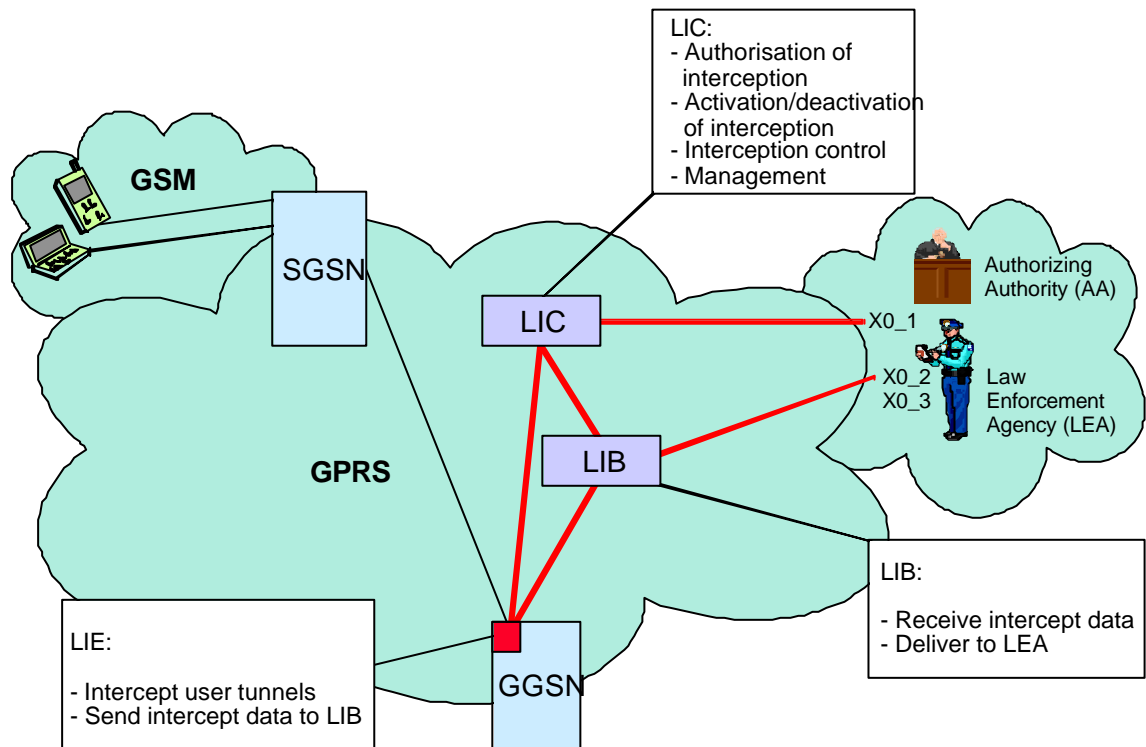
LIC:
- Authorisation of interception
- Activation/deactivation of interception
- Interception control
- Management

GSM

SGSN

LIC

Authorizing Authority (AA)

X0_1

X0_2
X0_3

Law Enforcement Agency (LEA)

GPRS

LIB

LIB:

- Receive intercept data
- Deliver to LEA

LIE:

- Intercept user tunnels
- Send intercept data to LIB

GGSN